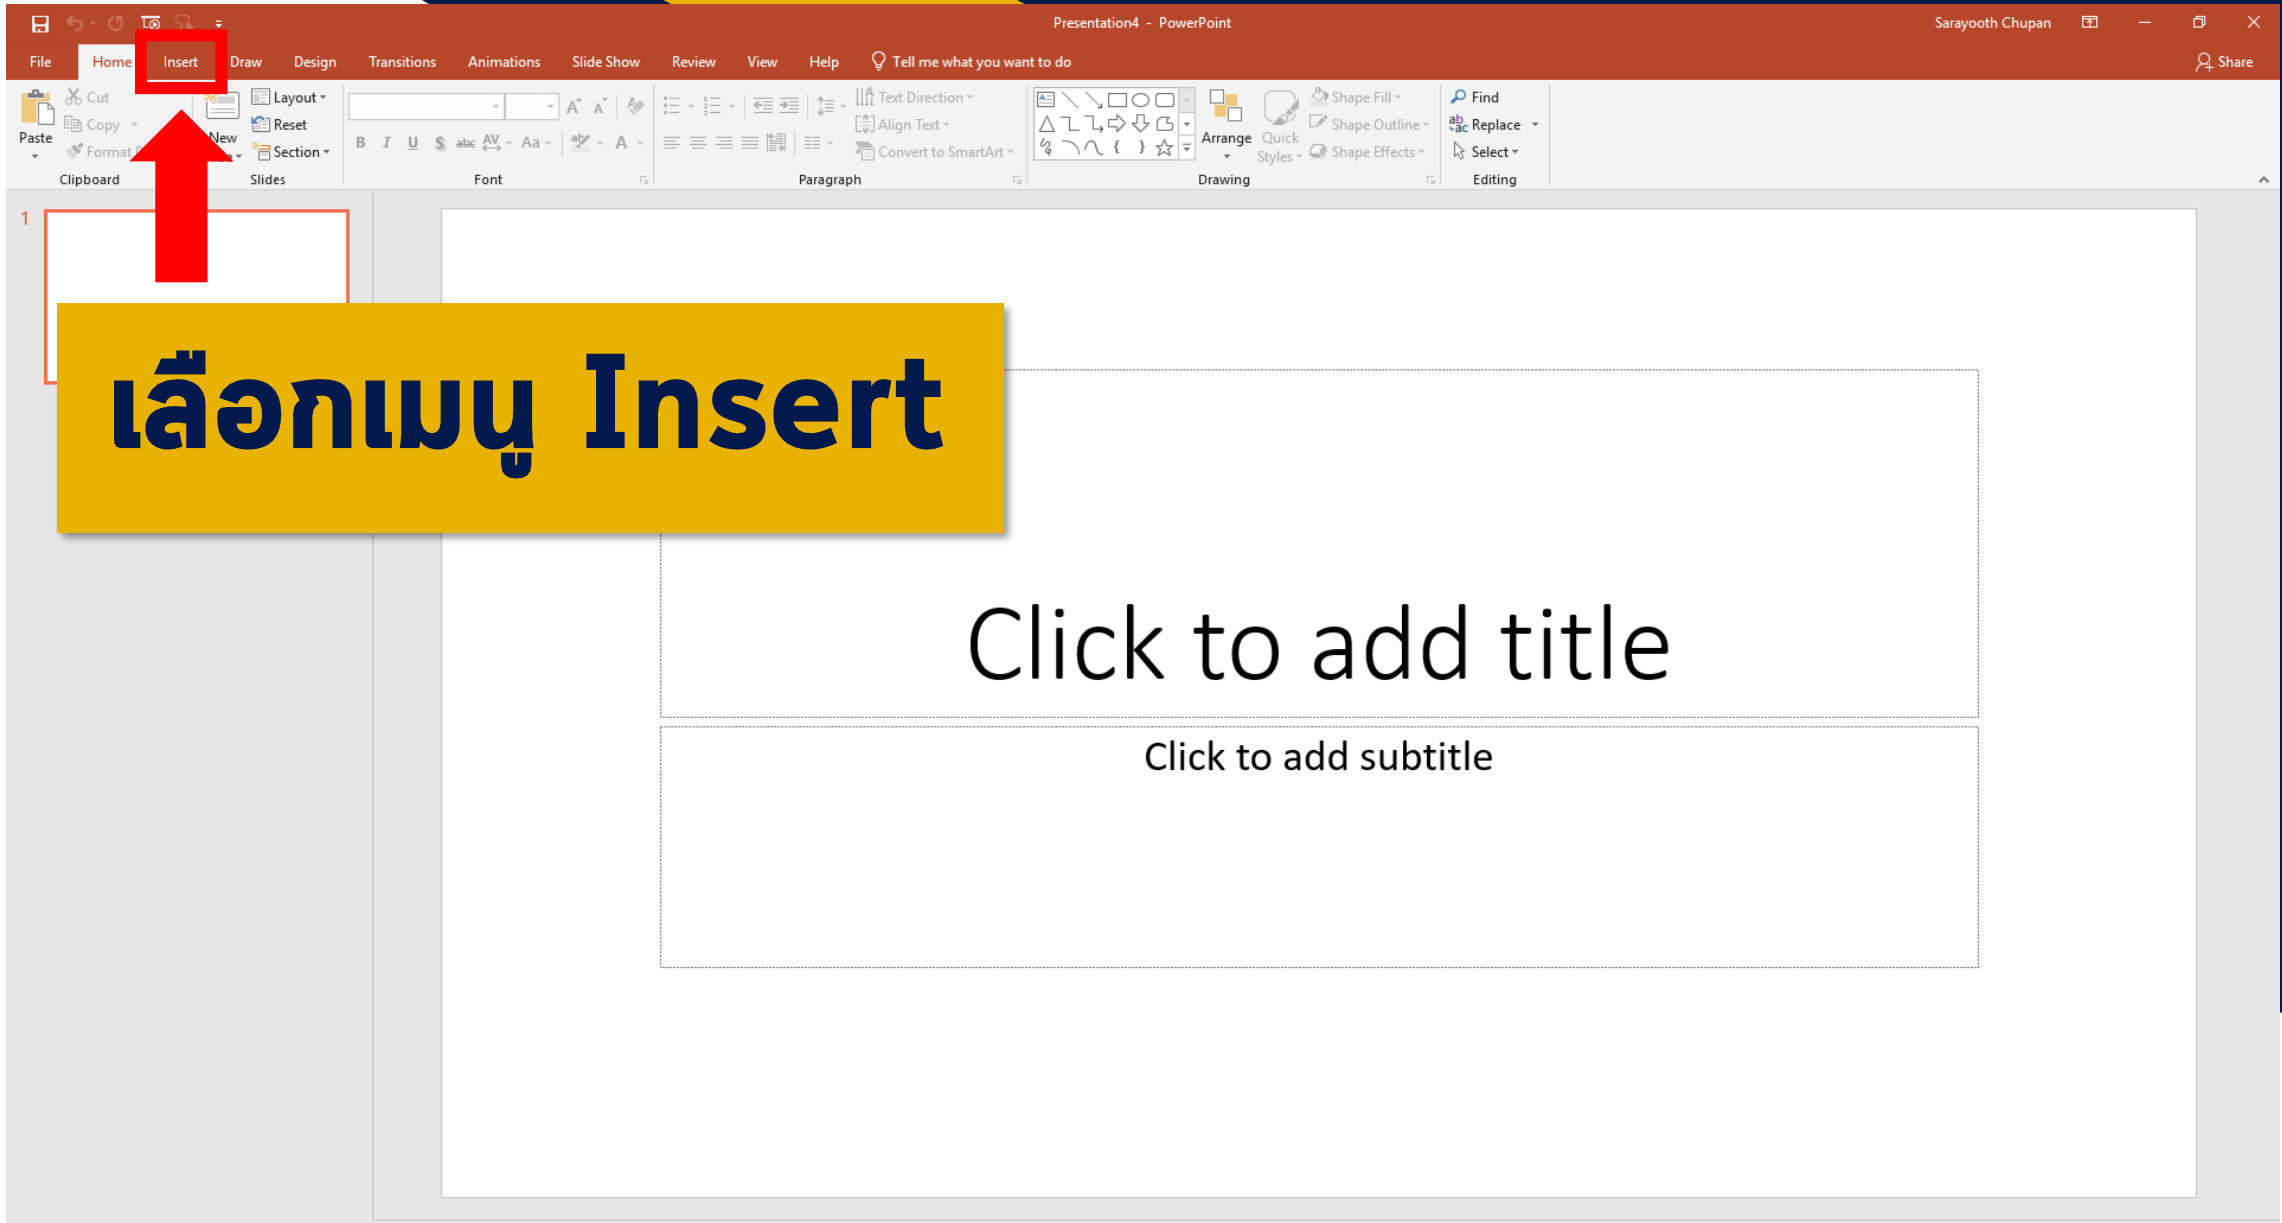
Presentation4 - PowerPoint
Sarayooth Chupan

File Home Insert Draw Design Transitions Animations Slide Show Review View Help Tell me what you want to do
Share

Cut
Copy
Format
Paste
Clipboard

New
Layout
Reset
Section
Slides

Font

Text Direction
Align Text
Convert to SmartArt
Paragraph

Arrange
Quick Styles
Shape Fill
Shape Outline
Shape Effects
Drawing

Find
Replace
Select
Editing

1

เลือกเมนู Insert

Click to add title

Click to add subtitle